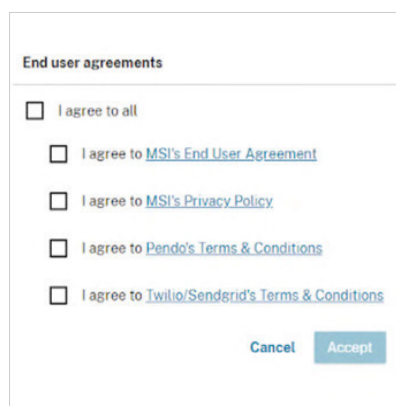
End user agreements

I agree to all

I agree to MSI's End User Agreement

I agree to MSI's Privacy Policy

I agree to Pendo's Terms & Conditions

I agree to Twilio/Sendgrid's Terms & Conditions

Cancel Accept